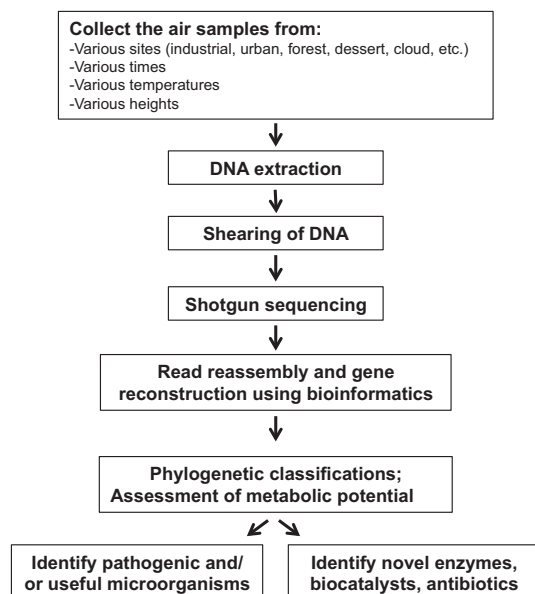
**Collect the air samples from:**
-Various sites (industrial, urban, forest, dessert, cloud, etc.)
-Various times
-Various temperatures
-Various heights

**DNA extraction**

**Shearing of DNA**

**Shotgun sequencing**

**Read reassembly and gene reconstruction using bioinformatics**

**Phylogenetic classifications; Assessment of metabolic potential**

**Identify pathogenic and/ or useful microorganisms**

**Identify novel enzymes, biocatalysts, antibiotics**